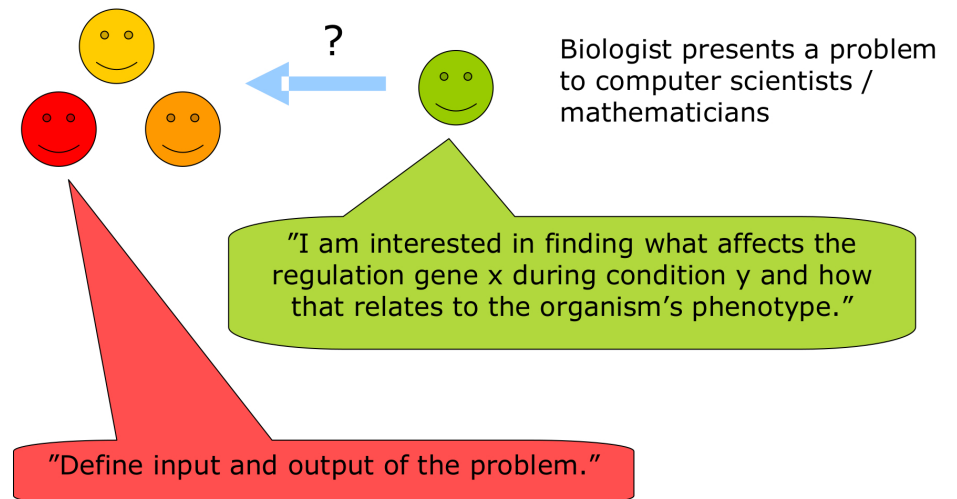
?

Biologist presents a problem to computer scientists / mathematicians

”I am interested in finding what affects the regulation gene x during condition y and how that relates to the organism’s phenotype.”

”Define input and output of the problem.”